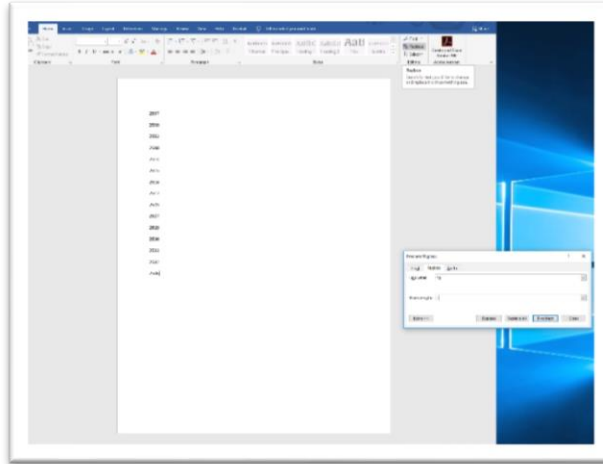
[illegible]

AaBbCcI AaBbCcI AaBbC AaBbC AaB

Normal No Spacing Heading 1 Heading 2 Title

Find Replace Select

Replace

Search for text you'd like to change and replace it with something else.

2017
2018
2022
2020
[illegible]
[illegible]
2019
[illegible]
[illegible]
2017
2018
2020
2021
2021
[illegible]

Find and Replace

Find Replace Go To

Find what:

Replace with:

More >>

Replace Replace All Find Next Cancel